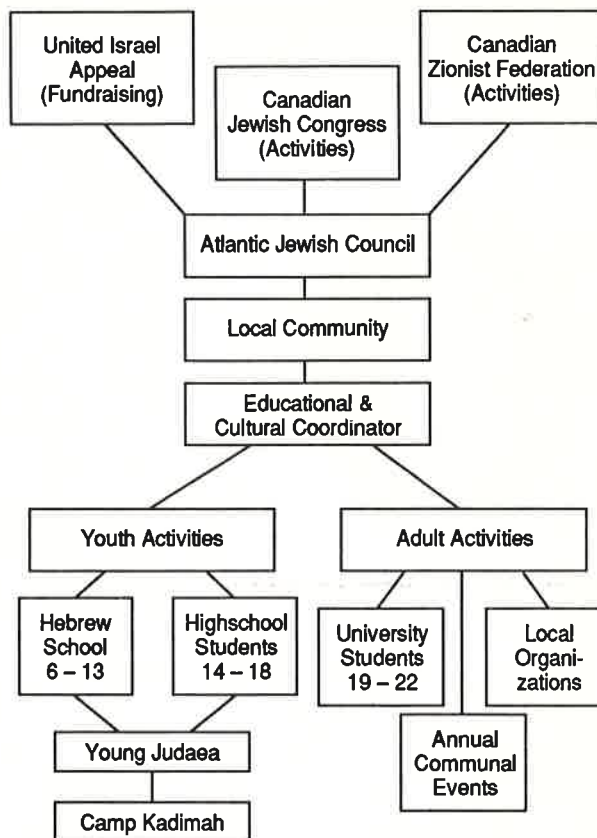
United Israel Appeal (Fundraising)

Canadian Jewish Congress (Activities)

Canadian Zionist Federation (Activities)

Atlantic Jewish Council

Local Community

Educational & Cultural Coordinator

Youth Activities

Adult Activities

Hebrew School 6 – 13

Highschool Students 14 – 18

University Students 19 – 22

Local Organizations

Annual Communal Events

Young Judaea

Camp Kadimah